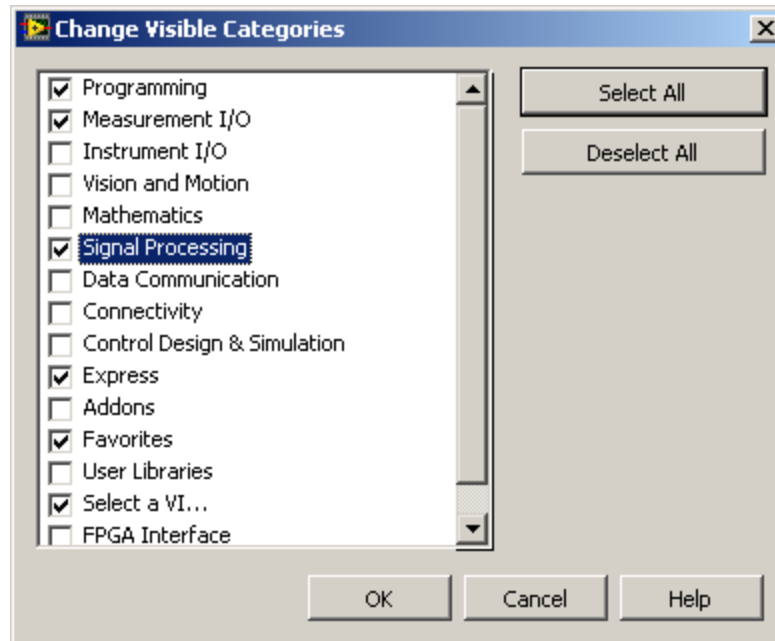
Change Visible Categories

Programming
Measurement I/O
Instrument I/O
Vision and Motion
Mathematics
Signal Processing
Data Communication
Connectivity
Control Design & Simulation
Express
Addons
Favorites
User Libraries
Select a VI...
FPGA Interface

Select All
Deselect All

OK
Cancel
Help